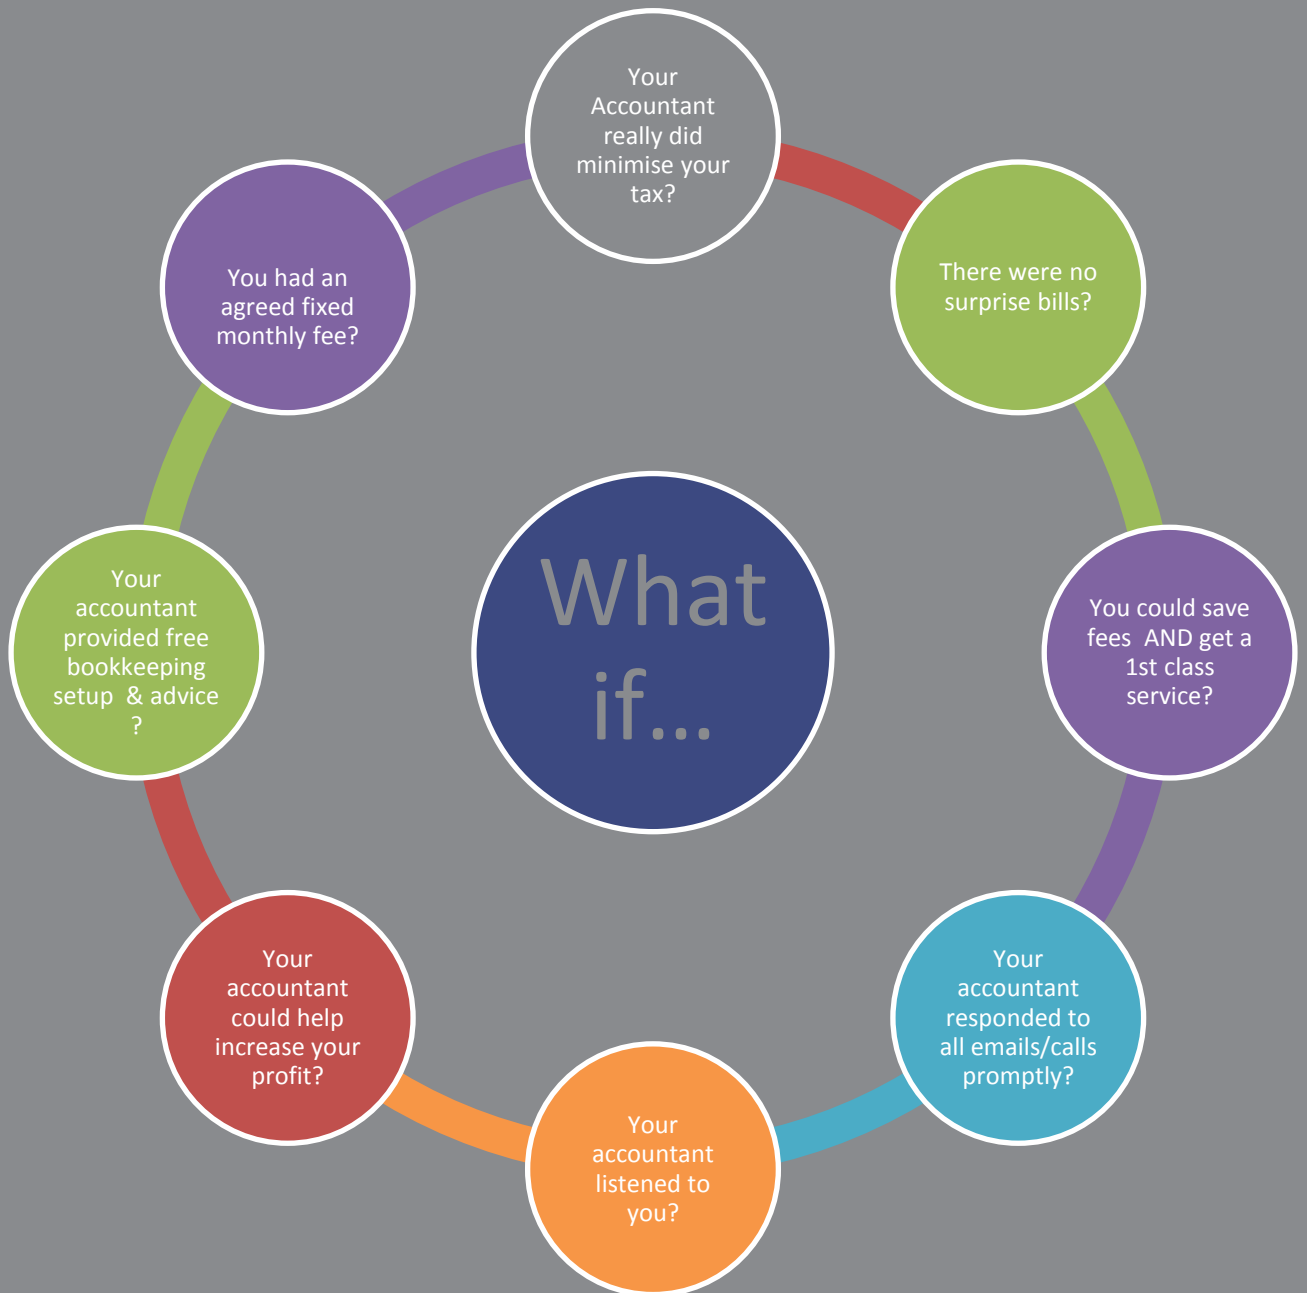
What if...

Your Accountant really did minimise your tax?

There were no surprise bills?

You could save fees AND get a 1st class service?

Your accountant responded to all emails/calls promptly?

Your accountant listened to you?

Your accountant could help increase your profit?

Your accountant provided free bookkeeping setup & advice ?

You had an agreed fixed monthly fee?